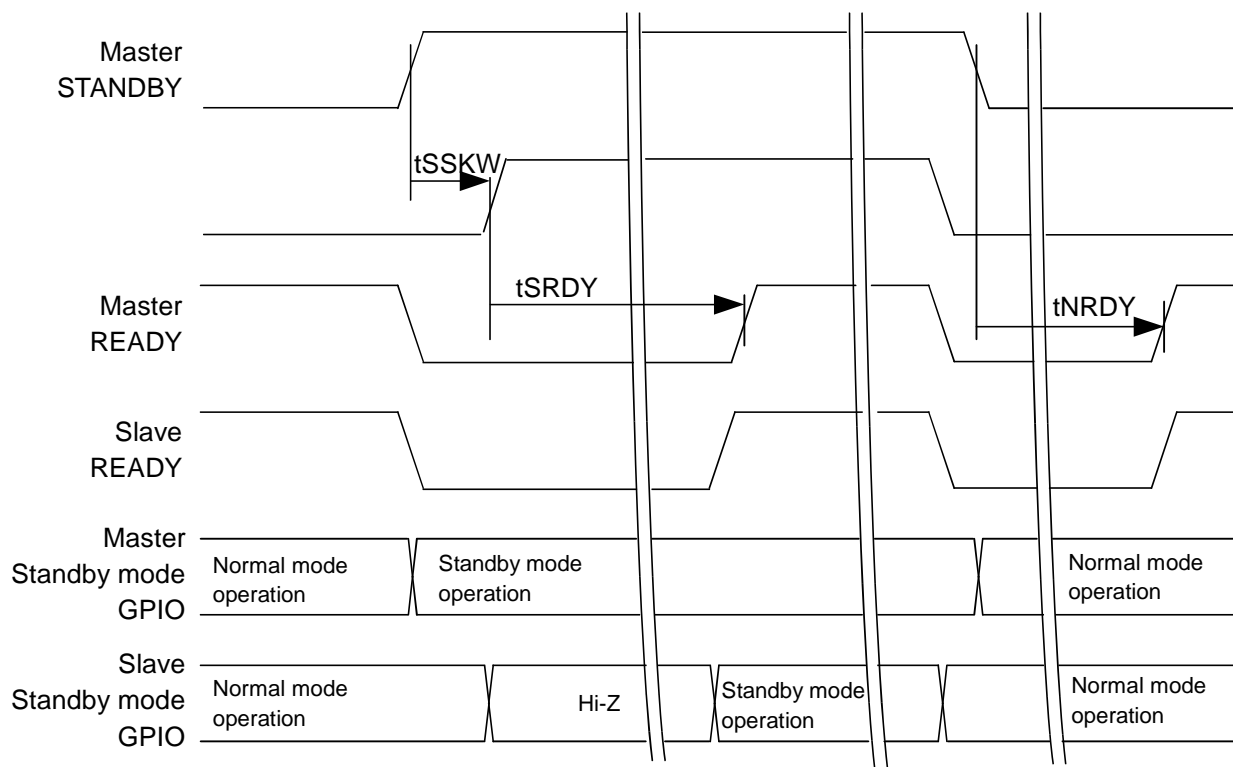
Master
STANDBY

tSSKW

Master
READY

tSRDY

tNRDY

Slave
READY

Master
Standby mode
GPIO

Normal mode
operation

Standby mode
operation

Normal mode
operation

Slave
Standby mode
GPIO

Normal mode
operation

Hi-Z

Standby mode
operation

Normal mode
operation